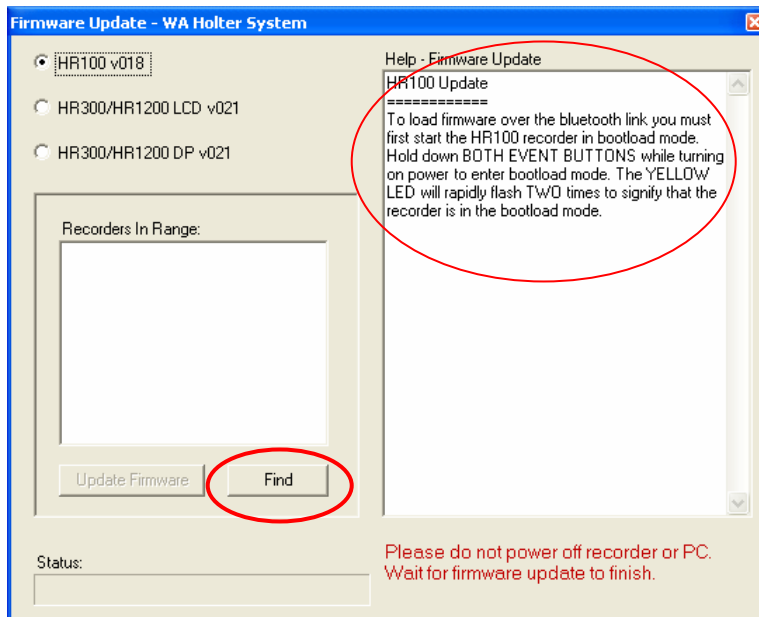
Firmware Update - WA Holter System

HR100 v018

HR300/HR1200 LCD v021

HR300/HR1200 DP v021

Recorders In Range:

Update Firmware

Find

Status:

Help - Firmware Update

HR100 Update
============
To load firmware over the bluetooth link you must first start the HR100 recorder in bootload mode. Hold down BOTH EVENT BUTTONS while turning on power to enter bootload mode. The YELLOW LED will rapidly flash TWO times to signify that the recorder is in the bootload mode.

Please do not power off recorder or PC.
Wait for firmware update to finish.